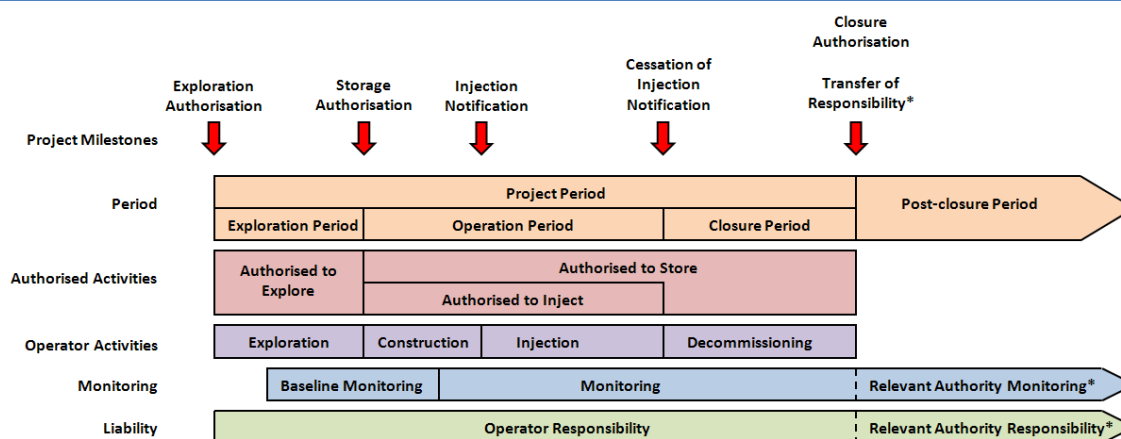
Closure Authorisation

Exploration Authorisation

Storage Authorisation

Injection Notification

Cessation of Injection Notification

Transfer of Responsibility*

Project Milestones

Period

Project Period

Exploration Period

Operation Period

Closure Period

Post-closure Period

Authorised Activities

Authorised to Explore

Authorised to Store

Authorised to Inject

Operator Activities

Exploration

Construction

Injection

Decommissioning

Monitoring

Baseline Monitoring

Monitoring

Relevant Authority Monitoring*

Liability

Operator Responsibility

Relevant Authority Responsibility*